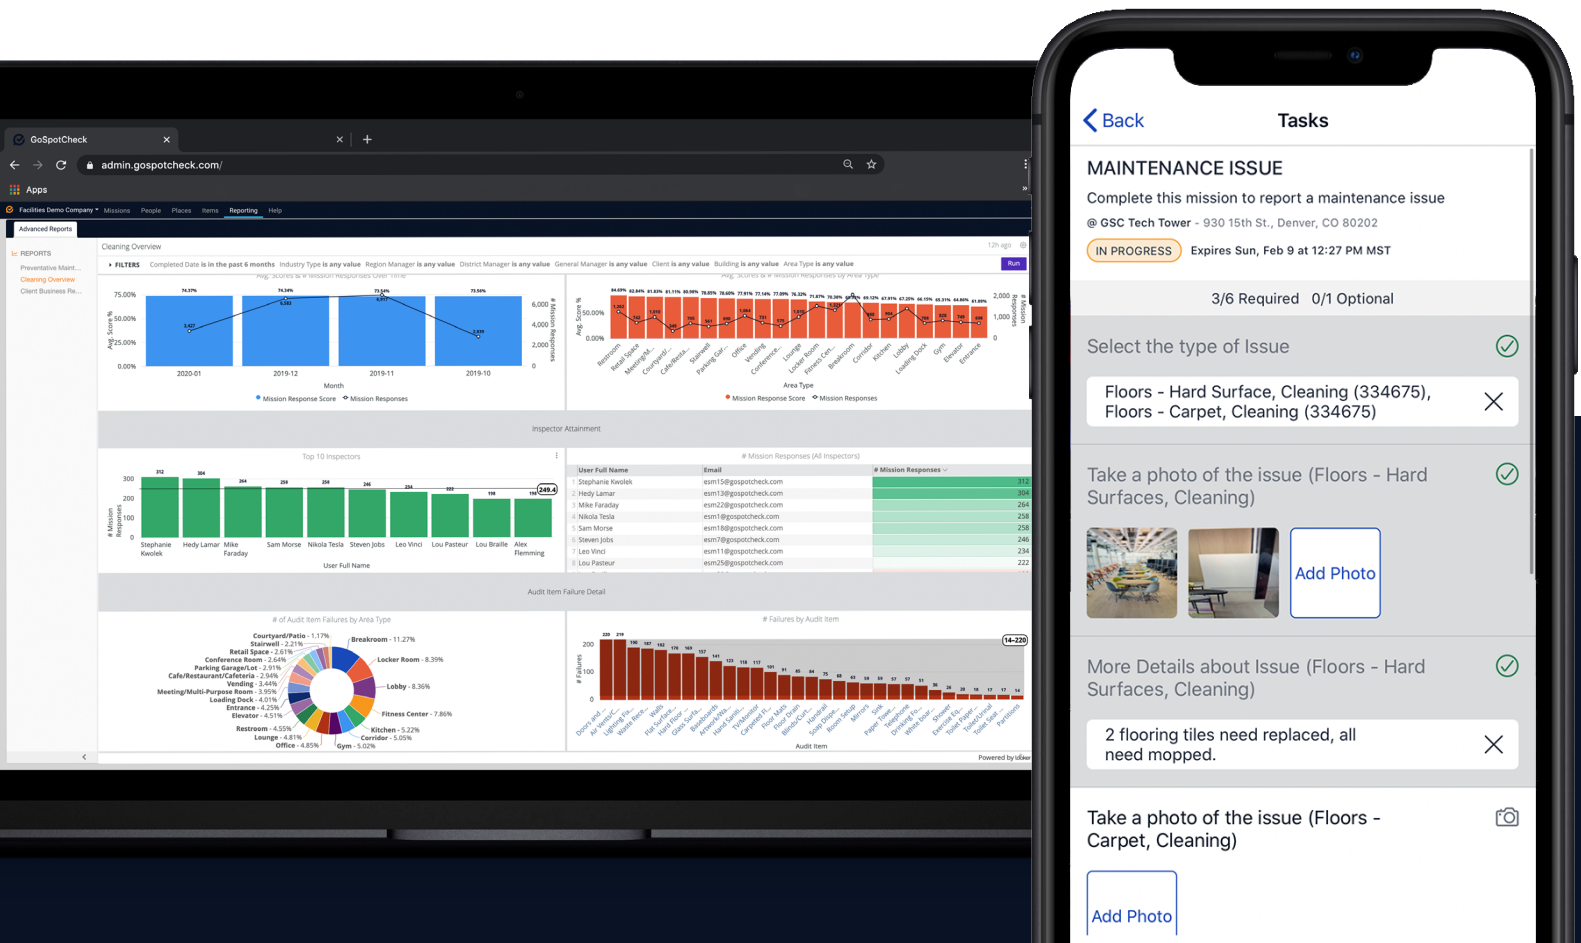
GoSpotCheck

admin.gospotcheck.com/

Apps

Facilities Demo Company Missions People Places Items Reporting Help

Advanced Reports

REPORTS
Preventative Maint...
Cleaning Overview
Client Business Re...

Cleaning Overview

FILTERS Completed Date is in the past 6 months Industry Type is any value Region Manager is any value District Manager is any value General Manager is any value Client is any value Building is any value Area Type is any value

Run

Avg. Scores & # Mission Responses Over Time

| Month | 2020-01 | 2019-12 | 2019-11 | 2019-10 |
|---|---|---|---|---|
| Score | 74.37% | 74.34% | 73.54% | 73.59% |
| Responses | 3,427 | 6,083 | 6,917 | 2,839 |

Month

Mission Response Score Mission Responses

Avg. Scores & # Mission Responses by Area Type

Restroom Retail Space Meeting/M... Courtyard/... Cafe/Resta... Stairwell Parking Gar... Office Vending Conference... Lounge Locker Room Fitness Cen... Breakroom Corridor Kitchen Lobby Loading Dock Gym Elevator Entrance

Area Type

Mission Response Score Mission Responses

Inspector Attainment

Top 10 Inspectors

Stephanie Kwolek 312, Hedy Lamar 304, Mike Faraday 264, Sam Morse 258, Nikola Tesla 258, Steven Jobs 246, Leo Vinci 234, Lou Pasteur 222, Lou Braille 198, Alex Flemming 188

249.4

User Full Name

# Mission Responses (All Inspectors)

| | User Full Name | Email | # Mission Responses |
|---|---|---|---|
| 1 | Stephanie Kwolek | esm15@gospotcheck.com | 312 |
| 2 | Hedy Lamar | esm13@gospotcheck.com | 304 |
| 3 | Mike Faraday | esm22@gospotcheck.com | 264 |
| 4 | Nikola Tesla | esm1@gospotcheck.com | 258 |
| 5 | Sam Morse | esm18@gospotcheck.com | 258 |
| 6 | Steven Jobs | esm7@gospotcheck.com | 246 |
| 7 | Leo Vinci | esm11@gospotcheck.com | 234 |
| 8 | Lou Pasteur | esm25@gospotcheck.com | 222 |

Audit Item Failure Detail

# of Audit Item Failures by Area Type

Courtyard/Patio - 1.17%, Stairwell - 2.21%, Retail Space - 2.61%, Conference Room - 2.64%, Parking Garage/Lot - 2.91%, Cafe/Restaurant/Cafeteria - 2.94%, Vending - 3.44%, Meeting/Multi-Purpose Room - 3.95%, Loading Dock - 4.01%, Entrance - 4.25%, Elevator - 4.51%, Restroom - 4.55%, Lounge - 4.81%, Office - 4.85%, Gym - 5.02%, Corridor - 5.05%, Kitchen - 5.22%, Fitness Center - 7.86%, Lobby - 8.36%, Locker Room - 8.39%, Breakroom - 11.27%

# Failures by Audit Item

14-220

Audit Item

Powered by looker

Back
Tasks

MAINTENANCE ISSUE
Complete this mission to report a maintenance issue
@ GSC Tech Tower - 930 15th St., Denver, CO 80202
IN PROGRESS Expires Sun, Feb 9 at 12:27 PM MST

3/6 Required 0/1 Optional

Select the type of Issue

Floors - Hard Surface, Cleaning (334675), Floors - Carpet, Cleaning (334675)

Take a photo of the issue (Floors - Hard Surfaces, Cleaning)

Add Photo

More Details about Issue (Floors - Hard Surfaces, Cleaning)

2 flooring tiles need replaced, all need mopped.

Take a photo of the issue (Floors - Carpet, Cleaning)

Add Photo